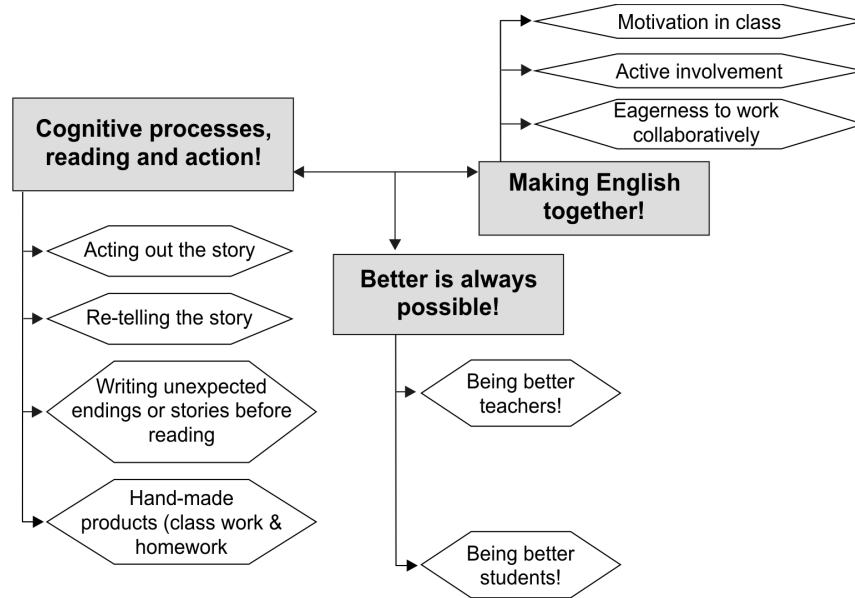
Motivation in class

Active involvement

Eagerness to work collaboratively

Cognitive processes, reading and action!

Making English together!

Acting out the story

Re-telling the story

Writing unexpected endings or stories before reading

Hand-made products (class work & homework

Better is always possible!

Being better teachers!

Being better students!